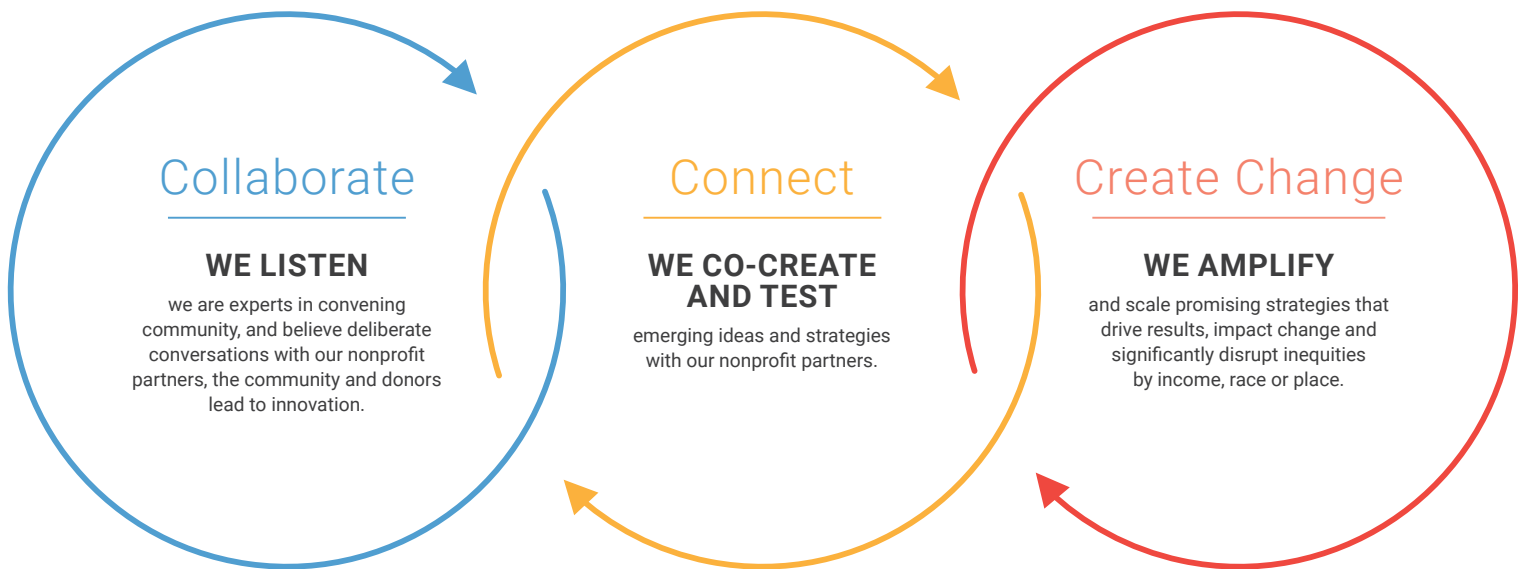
Collaborate

WE LISTEN

we are experts in convening community, and believe deliberate conversations with our nonprofit partners, the community and donors lead to innovation.

Connect

WE CO-CREATE AND TEST

emerging ideas and strategies with our nonprofit partners.

Create Change

WE AMPLIFY

and scale promising strategies that drive results, impact change and significantly disrupt inequities by income, race or place.